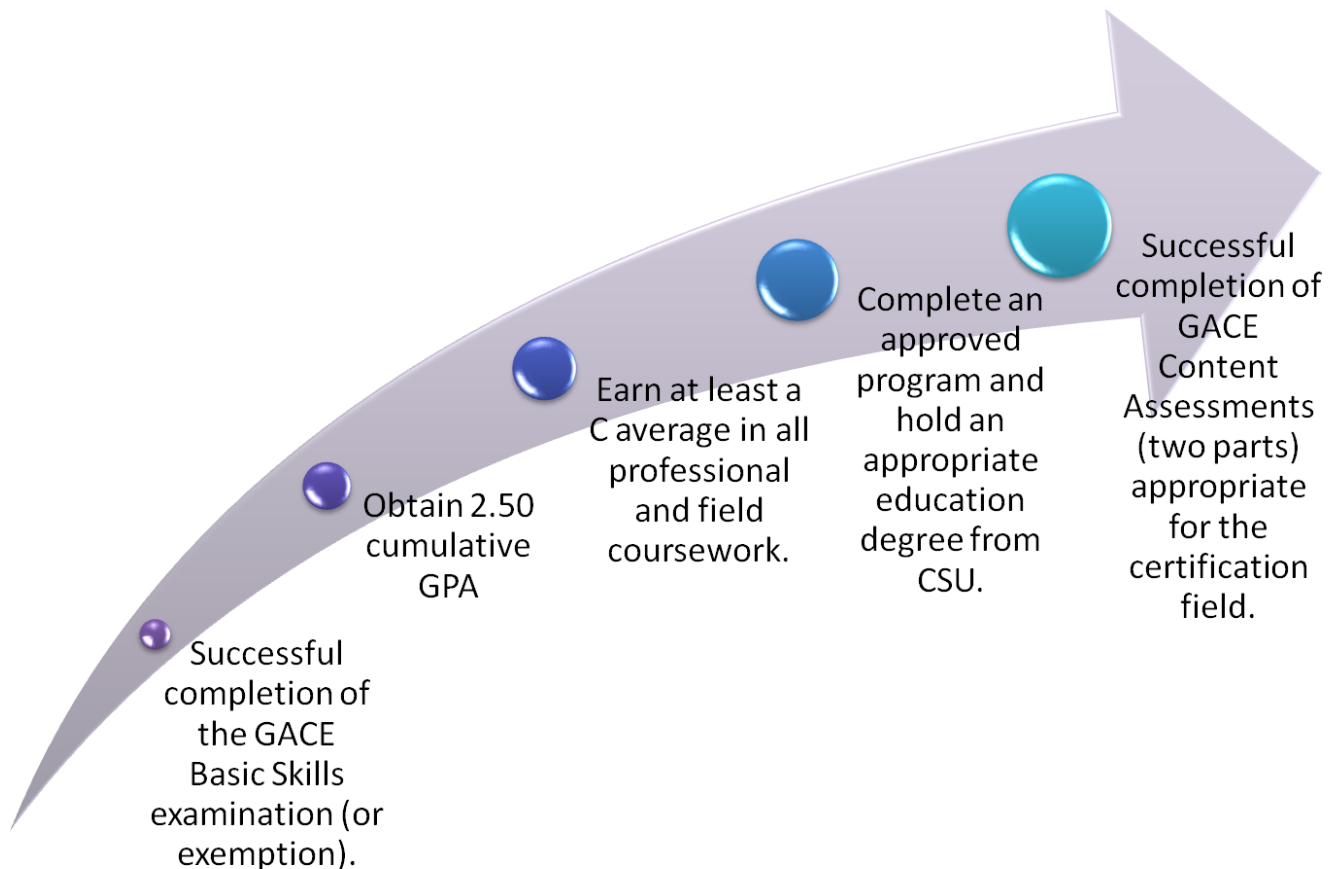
Successful completion of the GACE Basic Skills examination (or exemption).

Obtain 2.50 cumulative GPA

Earn at least a C average in all professional and field coursework.

Complete an approved program and hold an appropriate education degree from CSU.

Successful completion of GACE Content Assessments (two parts) appropriate for the certification field.